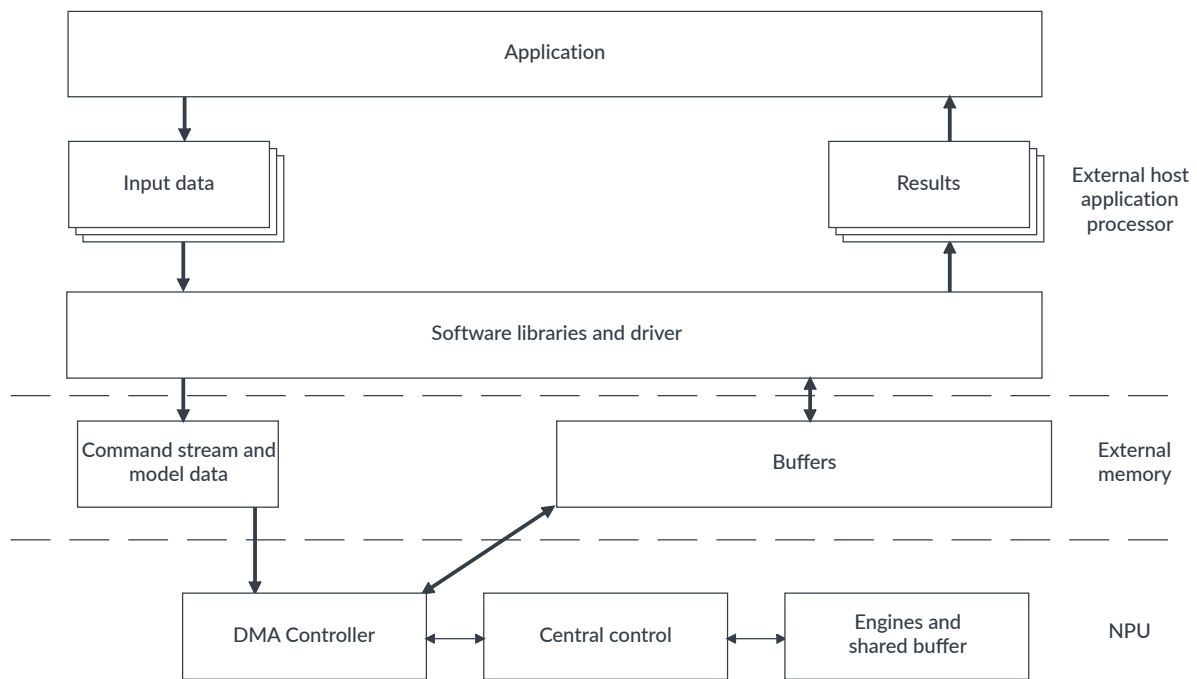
Application

Input data

Results

External host application processor

Software libraries and driver

Command stream and model data

Buffers

External memory

DMA Controller

Central control

Engines and shared buffer

NPU